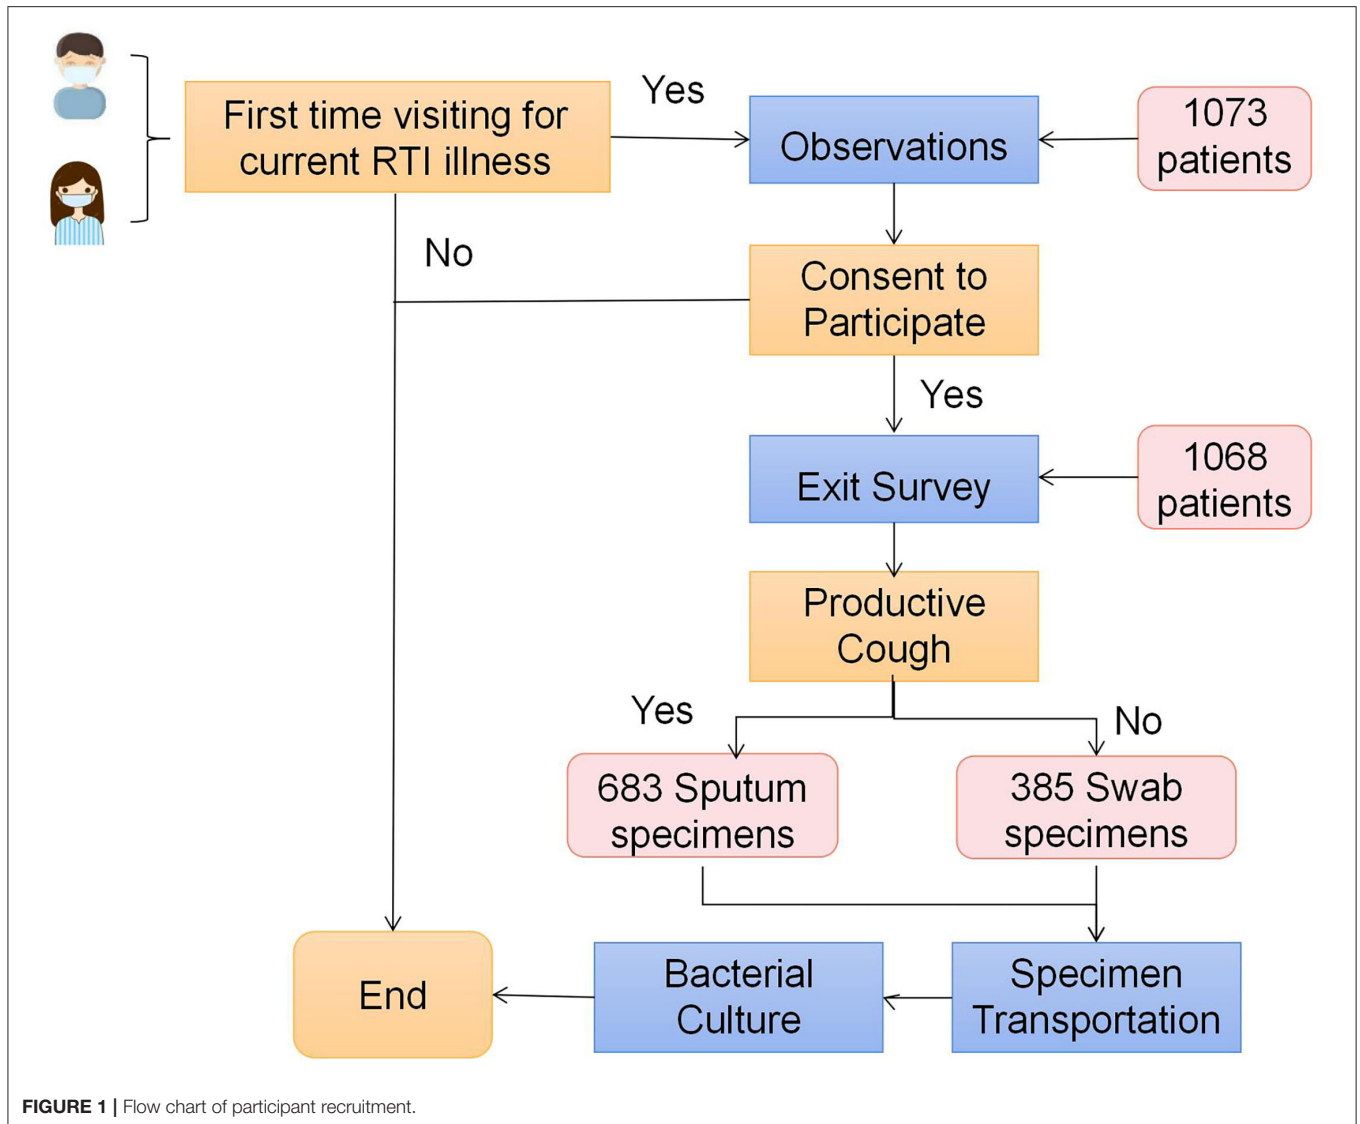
First time visiting for current RTI illness

Yes

Observations

1073 patients

No

Consent to Participate

Yes

Exit Survey

1068 patients

Productive Cough

Yes

No

683 Sputum specimens

385 Swab specimens

End

Bacterial Culture

Specimen Transportation

FIGURE 1 | Flow chart of participant recruitment.